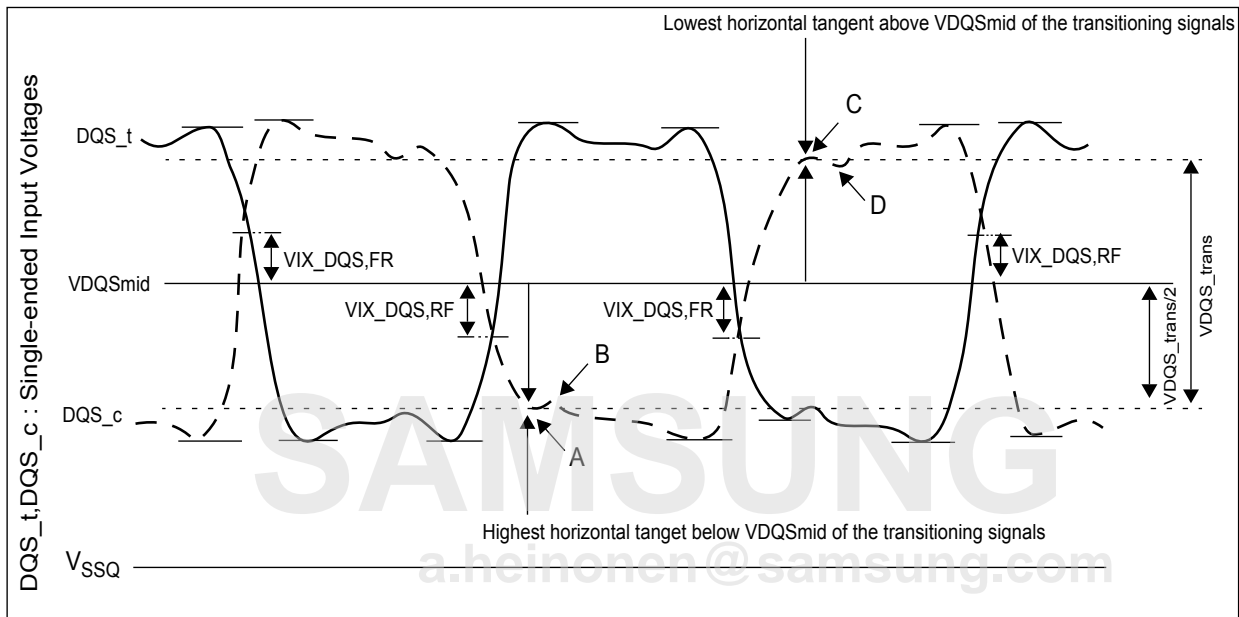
Lowest horizontal tangent above VDQSmid of the transitioning signals

DQS_t,DQS_c : Single-ended Input Voltages

DQS_t

C

D

VIX_DQS,FR

VIX_DQS,RF

VDQSmid

VIX_DQS,RF

VIX_DQS,FR

VDQS_trans

VDQS_trans/2

B

DQS_c

A

SAMSUNG

Highest horizontal tanget below VDQSmid of the transitioning signals

$V_{SSQ}$

a.heinonen@samsung.com